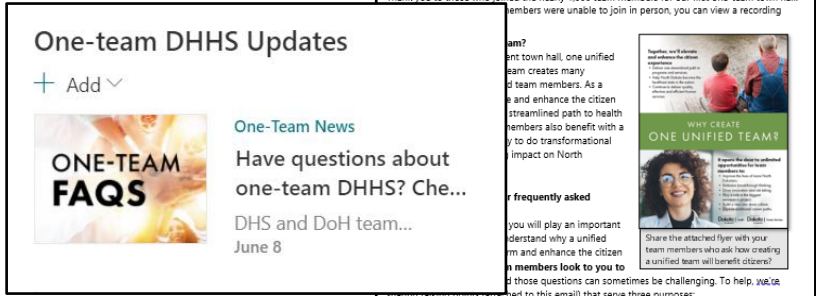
One-team DHHS Updates

+ Add

ONE-TEAM FAQS

One-Team News

Have questions about one-team DHHS? Che...

DHS and DoH team...

June 8

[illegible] members were unable to join in person, you can view a recording

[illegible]am?
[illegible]ent town hall, one unified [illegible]eam creates many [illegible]d team members. As a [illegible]e and enhance the citizen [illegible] streamlined path to health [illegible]embers also benefit with a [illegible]y to do transformational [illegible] impact on North

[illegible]r frequently asked

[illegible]you will play an important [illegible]nderstand why a unified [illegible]rm and enhance the citizen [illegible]n members look to you to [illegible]d those questions can sometimes be challenging. To help, we're

Together, we'll elevate and enhance the citizen experience

WHY CREATE ONE UNIFIED TEAM?

Share the attached flyer with your team members to ask how creating a unified team will benefit citizens?